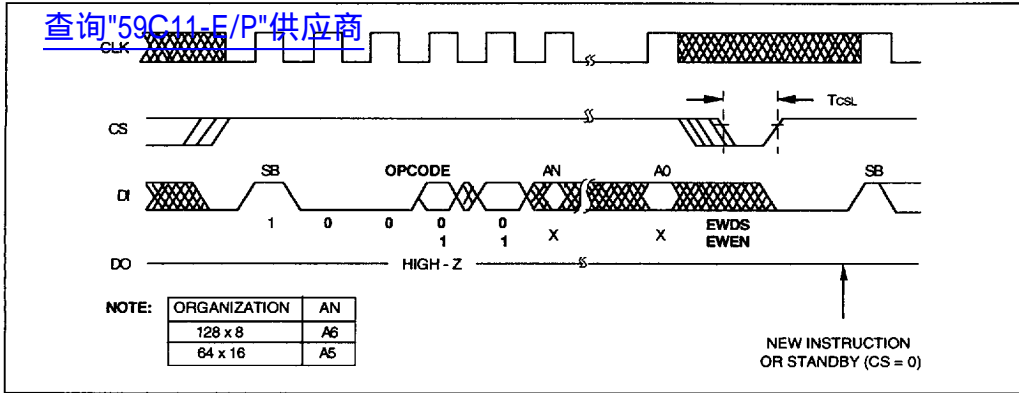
查询"59C11-E/P"供应商

CLK

TCSL

CS

SB

OPCODE

AN

A0

SB

DI

1 0 0 0 1 0 1 X X EWDS EWEN

DO

HIGH - Z

NOTE:

| ORGANIZATION | AN |
|---|---|
| 128 x 8 | A6 |
| 64 x 16 | A5 |

NEW INSTRUCTION OR STANDBY (CS = 0)